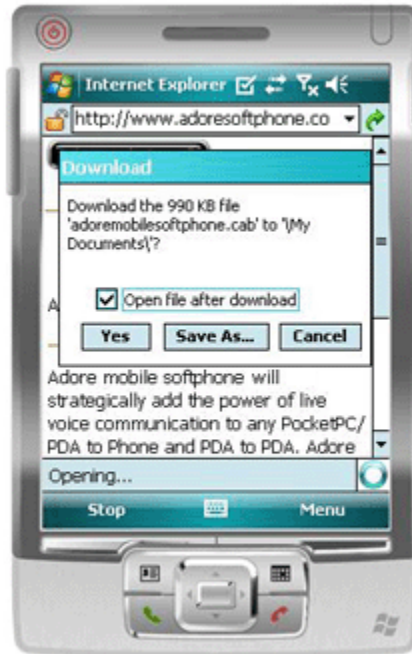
Internet Explorer

http://www.adoresoftphone.co

Download

Download the 990 KB file 'adoremobilesoftphone.cab' to '\My Documents\'?

Open file after download

Yes

Save As...

Cancel

A

Adore mobile softphone will strategically add the power of live voice communication to any PocketPC/ PDA to Phone and PDA to PDA. Adore

Opening...

Stop

Menu